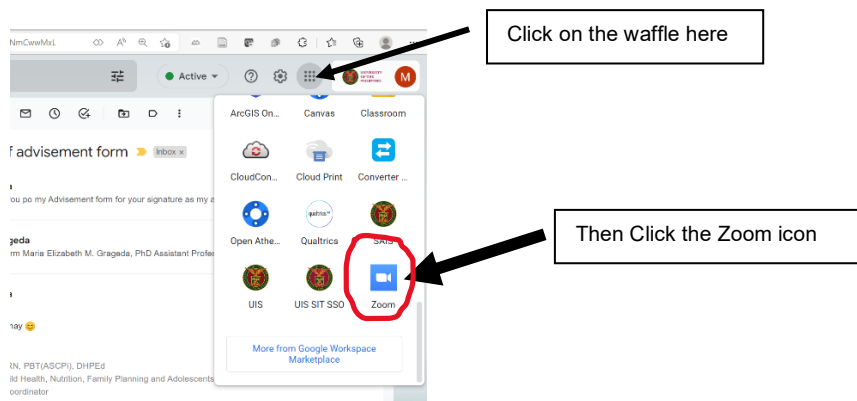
NmCweMxL

Active

M

f advisement form

Inbox ×

ou po my Advisement form for your signature as my a

Grageda

rm Maria Elizabeth M. Grageda, PhD Assistant Profe

nay 😊

RN, PBT(ASCPi), DHPEd

ild Health, Nutrition, Family Planning and Adolescents

oordinator

ArcGIS On...

Canvas

Classroom

CloudCon...

Cloud Print

Converter ...

Open Athe...

Qualtrics

SAIS

UIS

UIS SIT SSO

Zoom

More from Google Workspace Marketplace

Click on the waffle here

Then Click the Zoom icon